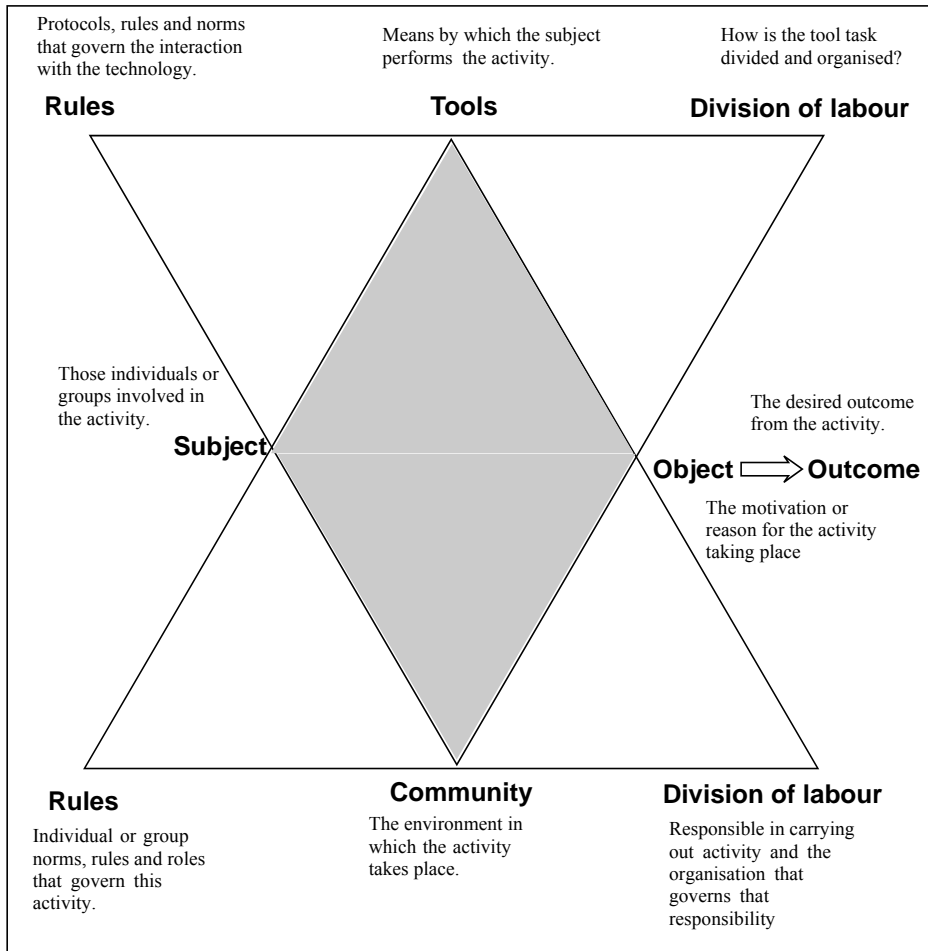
Protocols, rules and norms that govern the interaction with the technology.

Means by which the subject performs the activity.

How is the tool task divided and organised?

Rules

Tools

Division of labour

Those individuals or groups involved in the activity.

The desired outcome from the activity.

Subject

Object

Outcome

The motivation or reason for the activity taking place

Rules

Community

Division of labour

Individual or group norms, rules and roles that govern this activity.

The environment in which the activity takes place.

Responsible in carrying out activity and the organisation that governs that responsibility